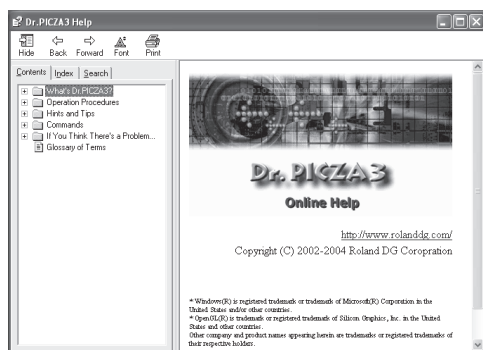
Dr.PICZA3 Help

Hide Back Forward Font Print

Contents Index Search

What's Dr.PICZA3?
Operation Procedures
Hints and Tips
Commands
If You Think There's a Problem...
Glossary of Terms

Dr. PICZA3

Online Help

http://www.rolanddg.com/

Copyright (C) 2002-2004 Roland DG Coropration

* Windows(R) is registered trademark or trademark of Microsoft(R) Corporation in the United States and/or other countries.
* OpenGL(R) is trademark or registered trademark of Silicon Graphics, Inc. in the United States and other countries.
Other company and product names appearing herein are trademarks or registered trademarks of their respective holders.